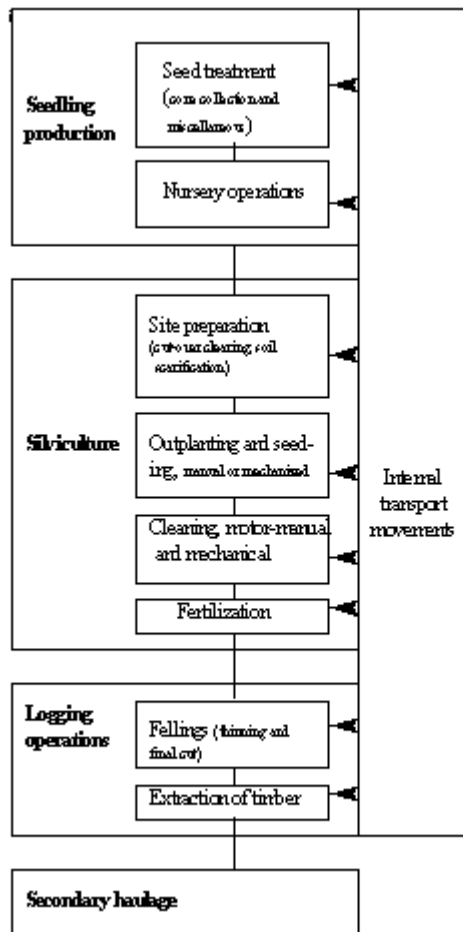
Seedling production

Seed treatment (cone collection and miscellaneous)

Nursery operations

Silviculture

Site preparation (extra-ordinary clearing, soil scarification)

Outplanting and seeding, manual or mechanized

Cleaning, motor-manual and mechanical

Fertilization

Logging operations

Fellings (thinning and final cut)

Extraction of timber

Secondary haulage

Internal transport movements